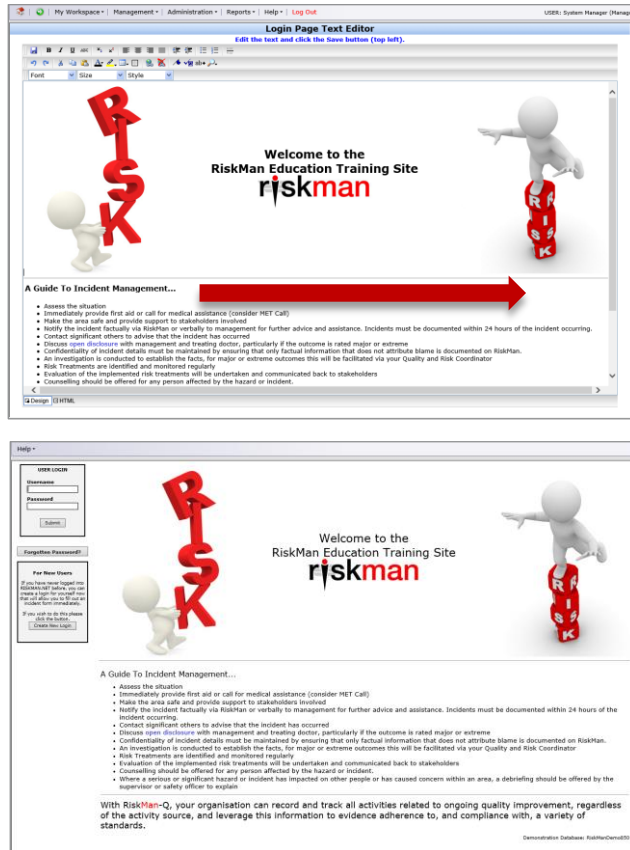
My Workspace | Management | Administration | Reports | Help | Log Out

USER: System Manager (Manag

Login Page Text Editor

Edit the text and click the Save button (top left).

Font Size Style

RISK

Welcome to the
RiskMan Education Training Site
riskman

RISK

A Guide To Incident Management...

- Assess the situation
- Immediately provide first aid or call for medical assistance (consider MET Call)
- Make the area safe and provide support to stakeholders involved
- Notify the incident factually via RiskMan or verbally to management for further advice and assistance. Incidents must be documented within 24 hours of the incident occurring.
- Contact significant others to advise that the incident has occurred
- Discuss open disclosure with management and treating doctor, particularly if the outcome is rated major or extreme
- Confidentiality of incident details must be maintained by ensuring that only factual information that does not attribute blame is documented on RiskMan.
- An investigation is conducted to establish the facts, for major or extreme outcomes this will be facilitated via your Quality and Risk Coordinator
- Risk Treatments are identified and monitored regularly
- Evaluation of the implemented risk treatments will be undertaken and communicated back to stakeholders
- Counselling should be offered for any person affected by the hazard or incident.

Design HTML

Help

USER LOGIN
Username
Password
Submit

Forgotten Password?

For New Users
If you have never logged into RISKMAN.NET before, you can create a login for yourself now that will allow you to fill out an incident form immediately.
If you wish to do this please click the button.
Create New Login

RISK

Welcome to the
RiskMan Education Training Site
riskman

RISK

A Guide To Incident Management...

- Assess the situation
- Immediately provide first aid or call for medical assistance (consider MET Call)
- Make the area safe and provide support to stakeholders involved
- Notify the incident factually via RiskMan or verbally to management for further advice and assistance. Incidents must be documented within 24 hours of the incident occurring.
- Contact significant others to advise that the incident has occurred
- Discuss open disclosure with management and treating doctor, particularly if the outcome is rated major or extreme
- Confidentiality of incident details must be maintained by ensuring that only factual information that does not attribute blame is documented on RiskMan.
- An investigation is conducted to establish the facts, for major or extreme outcomes this will be facilitated via your Quality and Risk Coordinator
- Risk Treatments are identified and monitored regularly
- Evaluation of the implemented risk treatments will be undertaken and communicated back to stakeholders
- Counselling should be offered for any person affected by the hazard or incident.
- Where a serious or significant hazard or incident has impacted on other people or has caused concern within an area, a debriefing should be offered by the supervisor or safety officer to explain

With RiskMan-Q, your organisation can record and track all activities related to ongoing quality improvement, regardless of the activity source, and leverage this information to evidence adherence to, and compliance with, a variety of standards.

Demonstration Database: RiskManDemo850